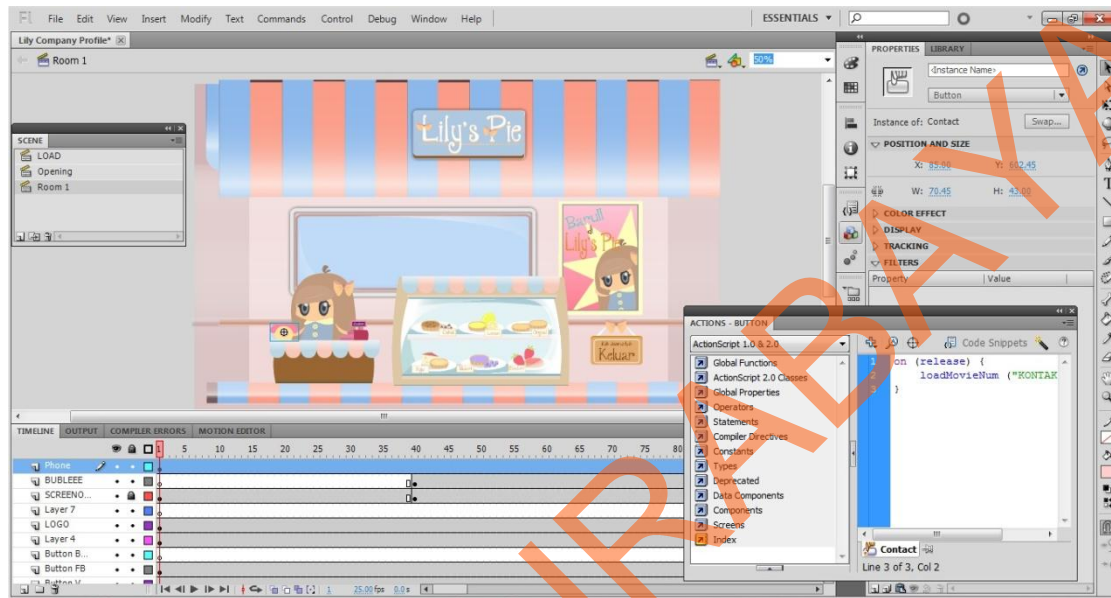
Fl File Edit View Insert Modify Text Commands Control Debug Window Help
ESSENTIALS ▾

Lily Company Profile*
Room 1
50%

SCENE
LOAD
Opening
Room 1

Lily's Pie
Barull Lily's Pie
Keluar

PROPERTIES LIBRARY
<Instance Name>
Button
Instance of: Contact
Swap...
POSITION AND SIZE
X: 85.80 Y: 602.45
W: 70.45 H: 43.00
COLOR EFFECT
DISPLAY
TRACKING
FILTERS
Property | Value

TIMELINE OUTPUT COMPILER ERRORS MOTION EDITOR
1 5 10 15 20 25 30 35 40 45 50 55 60 65 70 75 80
Phone
BUBLEEE
SCREENO...
Layer 7
LOGO
Layer 4
Button B...
Button FB
Button V...
25.00 fps 0.0 s

ACTIONS - BUTTON
ActionScript 1.0 & 2.0
Global Functions
ActionScript 2.0 Classes
Global Properties
Operators
Statements
Compiler Directives
Constants
Types
Deprecated
Data Components
Components
Screens
Index
Code Snippets
1 on (release) {
2 loadMovieNum ("KONTAK
3 }
Contact
Line 3 of 3, Col 2